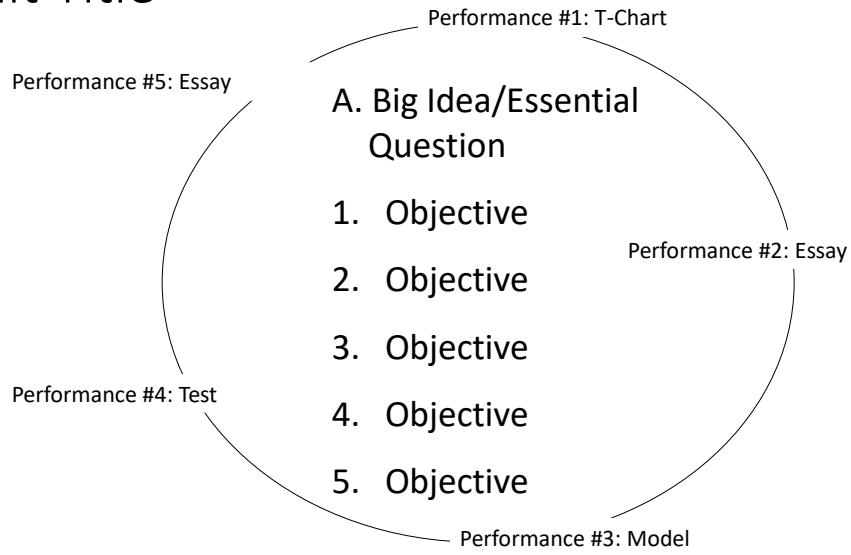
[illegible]it Title

Performance #1: T-Chart

Performance #5: Essay

A. Big Idea/Essential Question

1. Objective
2. Objective
3. Objective
4. Objective
5. Objective

Performance #2: Essay

Performance #4: Test

Performance #3: Model